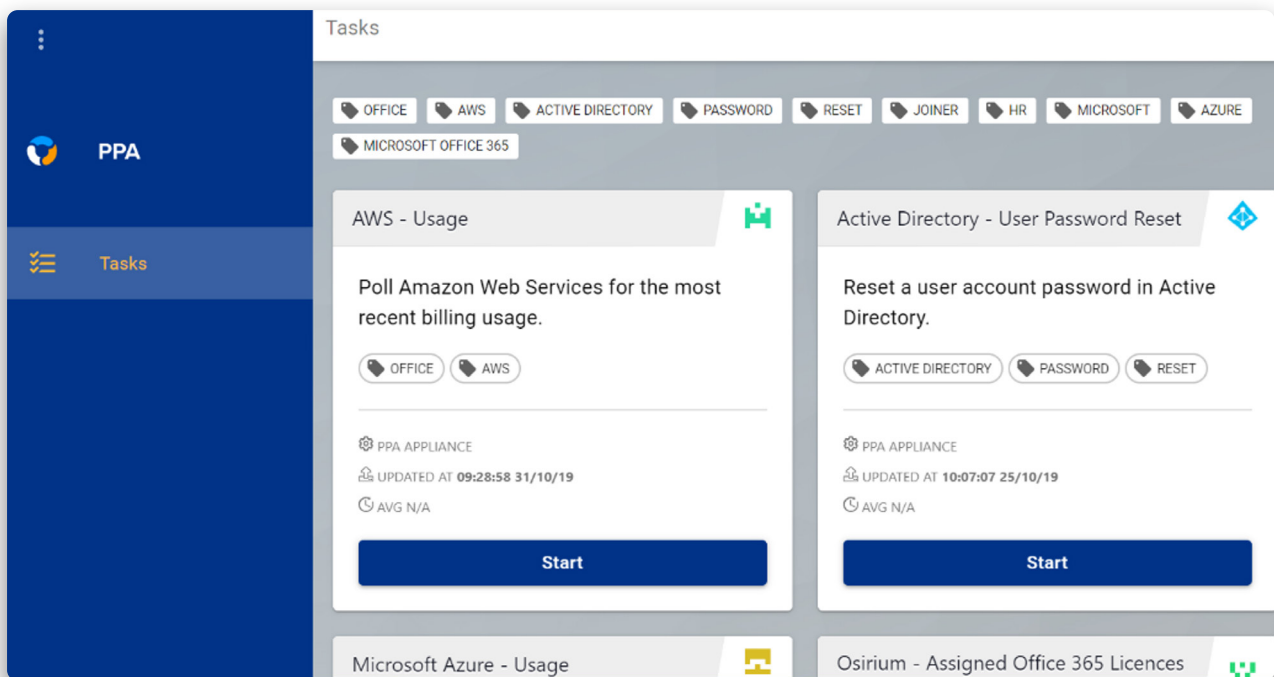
PPA

Tasks

Tasks

OFFICE AWS ACTIVE DIRECTORY PASSWORD RESET JOINER HR MICROSOFT AZURE MICROSOFT OFFICE 365

AWS - Usage

Poll Amazon Web Services for the most recent billing usage.

OFFICE AWS

PPA APPLIANCE

UPDATED AT 09:28:58 31/10/19

AVG N/A

Start

Active Directory - User Password Reset

Reset a user account password in Active Directory.

ACTIVE DIRECTORY PASSWORD RESET

PPA APPLIANCE

UPDATED AT 10:07:07 25/10/19

AVG N/A

Start

Microsoft Azure - Usage

Osirium - Assigned Office 365 Licences